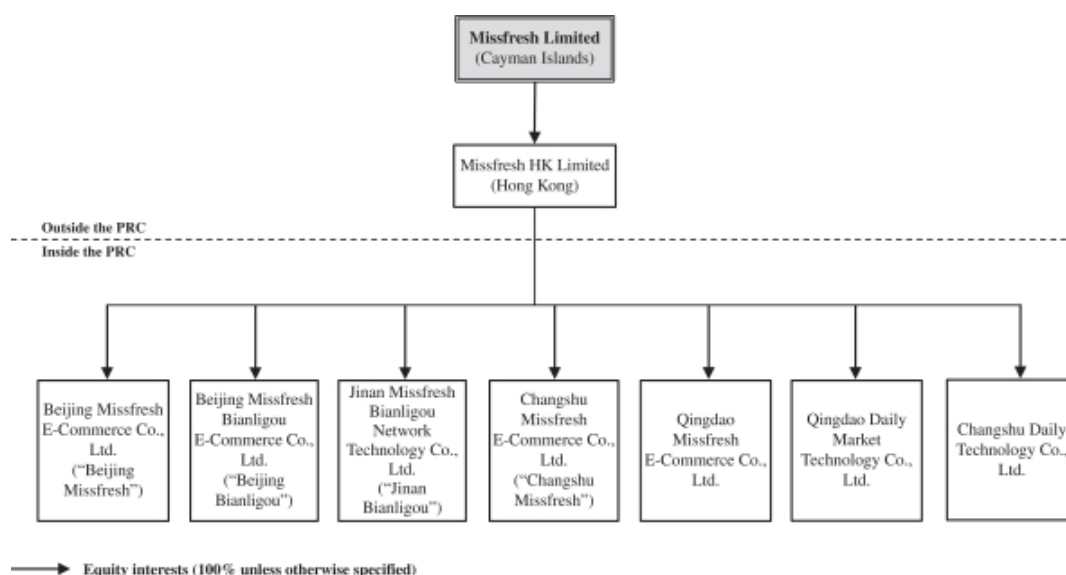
Missfresh Limited
(Cayman Islands)

Missfresh HK Limited
(Hong Kong)

Outside the PRC

Inside the PRC

Beijing Missfresh E-Commerce Co., Ltd. ("Beijing Missfresh")

Beijing Missfresh Bianligou E-Commerce Co., Ltd. ("Beijing Bianligou")

Jinan Missfresh Bianligou Network Technology Co., Ltd. ("Jinan Bianligou")

Changshu Missfresh E-Commerce Co., Ltd. ("Changshu Missfresh")

Qingdao Missfresh E-Commerce Co., Ltd.

Qingdao Daily Market Technology Co., Ltd.

Changshu Daily Technology Co., Ltd.

Equity interests (100% unless otherwise specified)